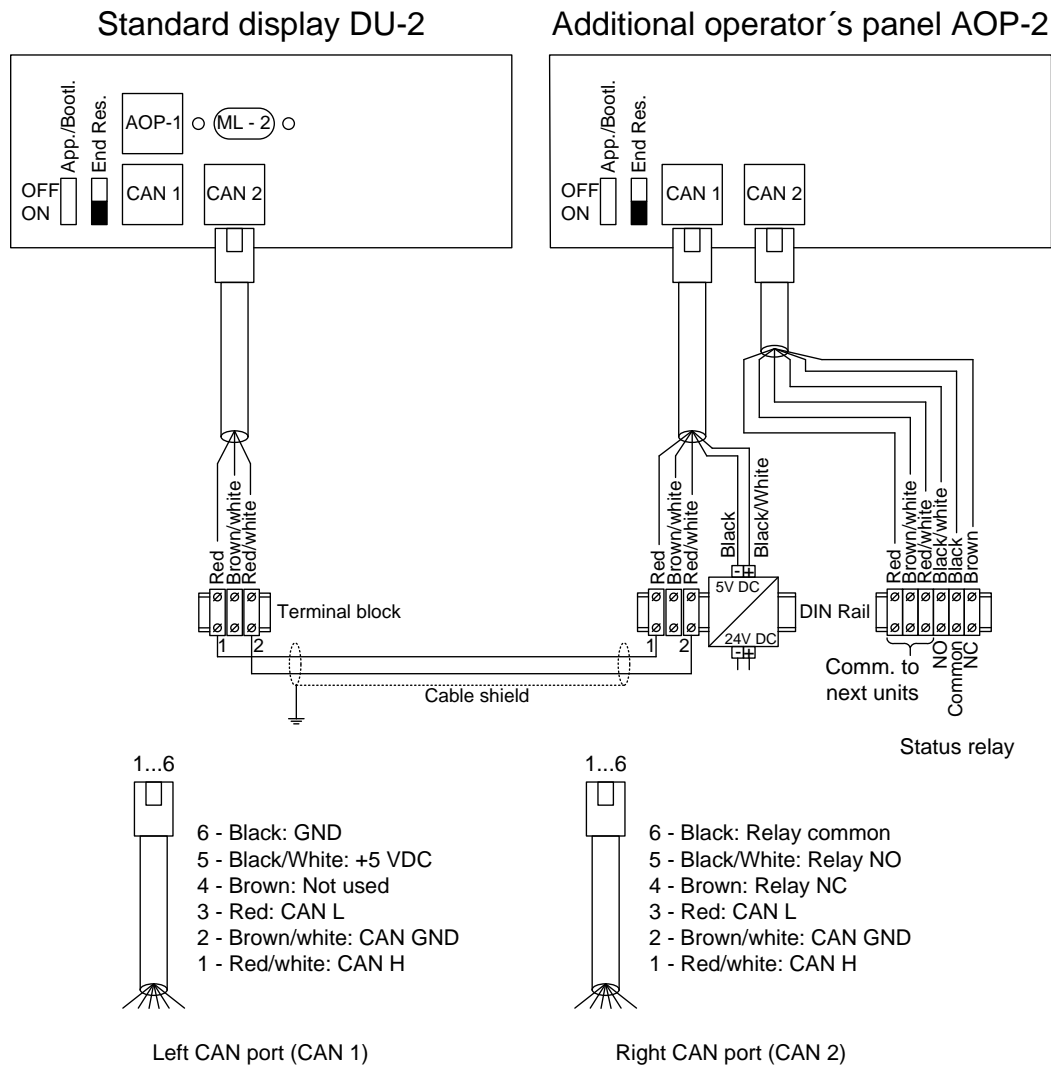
Standard display DU-2

Additional operator´s panel AOP-2

App./Bootl.
End Res.
AOP-1
ML - 2
OFF
ON
CAN 1
CAN 2

App./Bootl.
End Res.
OFF
ON
CAN 1
CAN 2

Red
Brown/white
Red/white
Terminal block
1
2

Red
Brown/white
Red/white
Black
Black/White
5V DC
24V DC
DIN Rail
1
2

Red
Brown/white
Red/white
Black/white
Black
Brown
Comm. to next units
NO
Common
NC

Cable shield

Status relay

1...6
6 - Black: GND
5 - Black/White: +5 VDC
4 - Brown: Not used
3 - Red: CAN L
2 - Brown/white: CAN GND
1 - Red/white: CAN H

Left CAN port (CAN 1)

1...6
6 - Black: Relay common
5 - Black/White: Relay NO
4 - Brown: Relay NC
3 - Red: CAN L
2 - Brown/white: CAN GND
1 - Red/white: CAN H

Right CAN port (CAN 2)